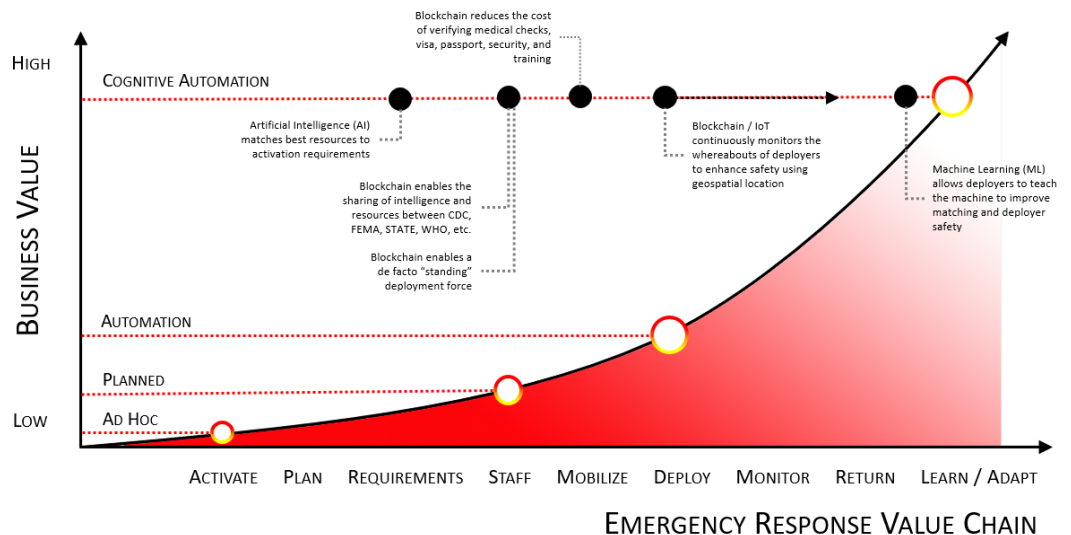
High
Cognitive Automation

Blockchain reduces the cost of verifying medical checks, visa, passport, security, and training

Artificial Intelligence (AI) matches best resources to activation requirements

Blockchain / IoT continuously monitors the whereabouts of deployers to enhance safety using geospatial location

Machine Learning (ML) allows deployers to teach the machine to improve matching and deployer safety

Blockchain enables the sharing of intelligence and resources between CDC, FEMA, STATE, WHO, etc.

Blockchain enables a de facto "standing" deployment force

Business Value

Automation

Planned

Ad Hoc

Low

Activate Plan Requirements Staff Mobilize Deploy Monitor Return Learn / Adapt

Emergency Response Value Chain